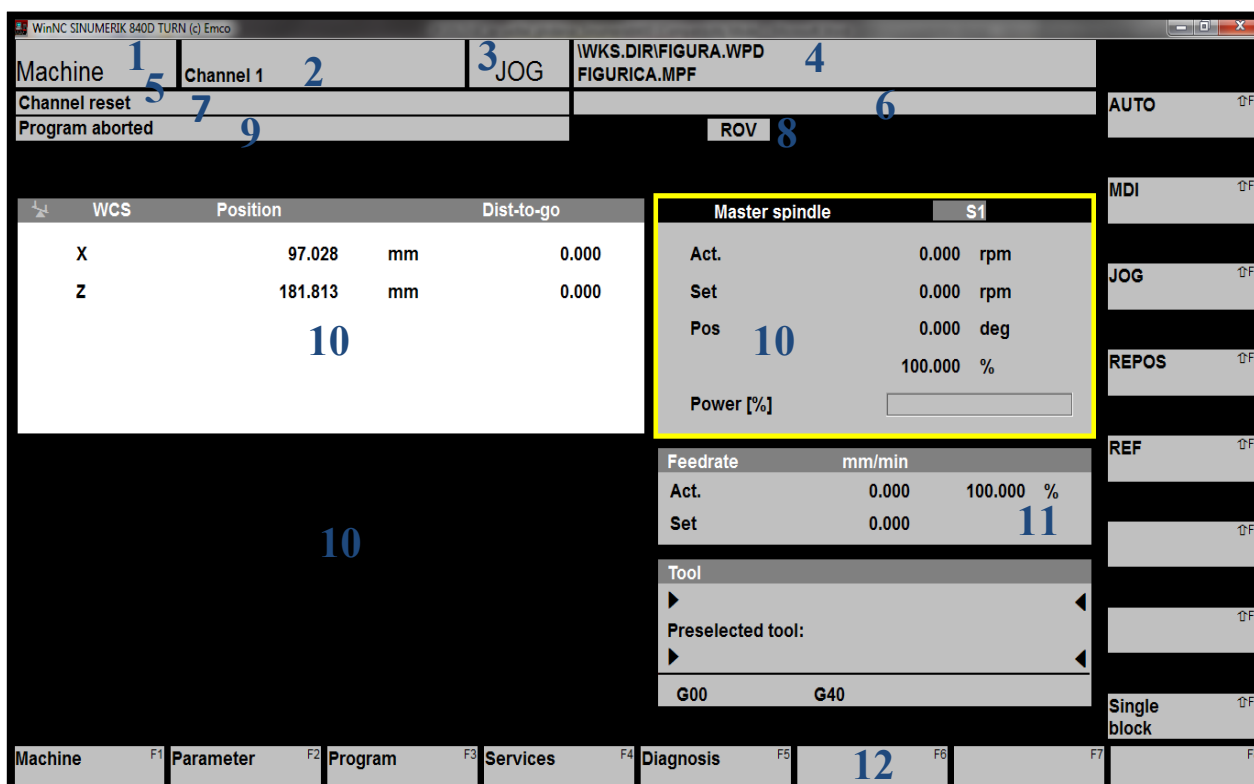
WinNC SINUMERIK 840D TURN (c) Emco

Machine 1
5
Channel 1 2
3 JOG
\WKS.DIR\FIGURA.WPD
FIGURICA.MPF
4

Channel reset 7
6
Program aborted 9
ROV 8

AUTO ⇧F
MDI ⇧F
JOG ⇧F
REPOS ⇧F
REF ⇧F
⇧F
⇧F
Single block ⇧F

| WCS | Position | | Dist-to-go |
|---|---|---|---|
| X | 97.028 | mm | 0.000 |
| Z | 181.813 | mm | 0.000 |

10

Master spindle S1
Act. 0.000 rpm
Set 0.000 rpm
Pos 0.000 deg
100.000 %
Power [%]
10

10

Feedrate mm/min
Act. 0.000 100.000 %
Set 0.000
11

Tool
Preselected tool:

G00 G40

Machine F1
Parameter F2
Program F3
Services F4
Diagnosis F5
12 F6
F7
F